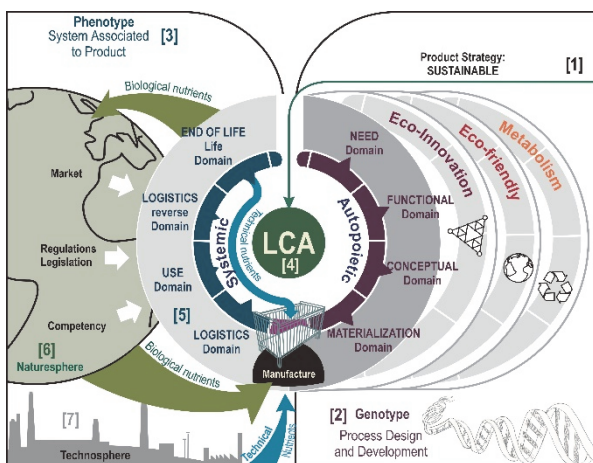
Phenotype
System Associated to Product [3]

Product Strategy:
SUSTAINABLE [1]

Biological nutrients

END OF LIFE
Life
Domain

LOGISTICS
reverse
Domain

USE
Domain

LOGISTICS
Domain

[5]

Systemic

Technical nutrients

LCA
[4]

Autopoietic

NEED
Domain

FUNCTIONAL
Domain

CONCEPTUAL
Domain

MATERIALIZATION
Domain

Eco-Innovation

Eco-friendly

Metabolism

Market

Regulations
Legislation

Competency

[6]
Naturesphere

Biological nutrients

Manufacture

[7]
Technosphere

Technical Nutrients

[2] Genotype
Process Design
and Development